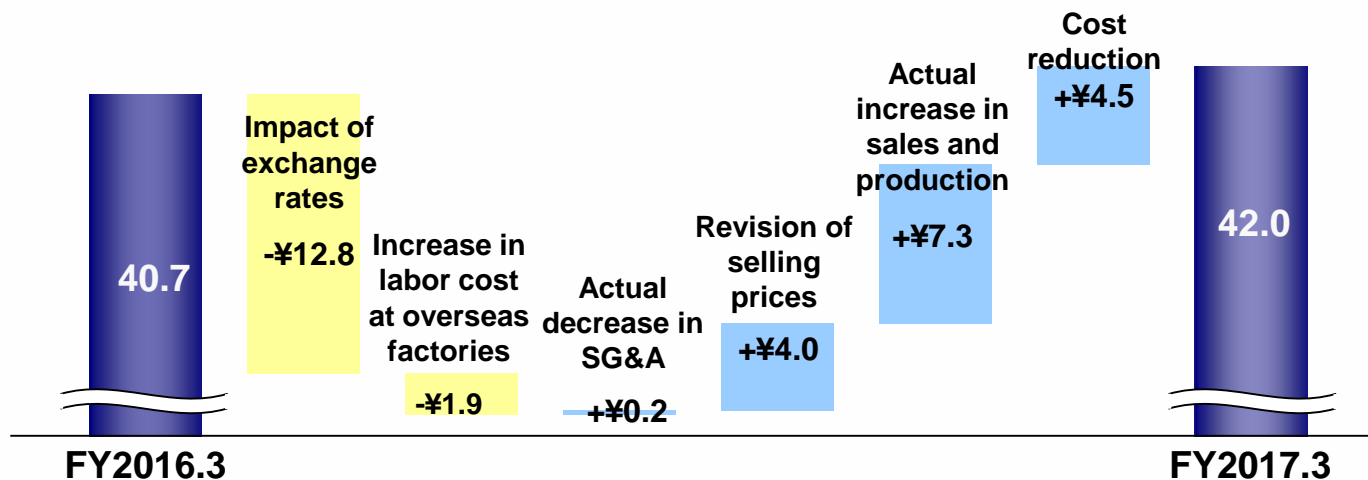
40.7

Impact of exchange rates

-¥12.8

Increase in labor cost at overseas factories

-¥1.9

Actual decrease in SG&A

+¥0.2

Revision of selling prices

+¥4.0

Actual increase in sales and production

+¥7.3

Cost reduction

+¥4.5

42.0

FY2016.3

FY2017.3